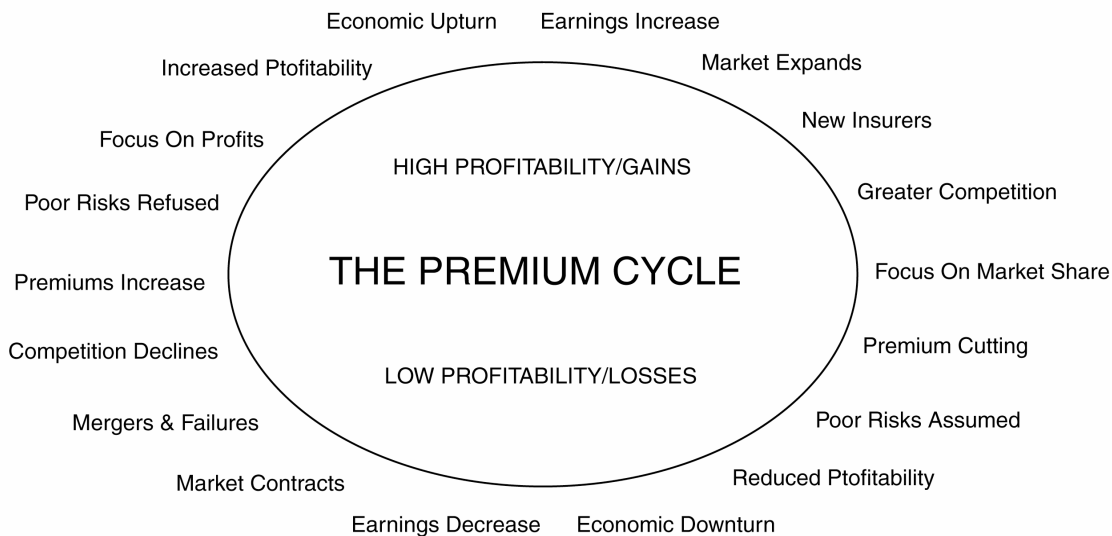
Economic Upturn
Earnings Increase
Market Expands
New Insurers
Greater Competition
Focus On Market Share
Premium Cutting
Poor Risks Assumed
Reduced Ptofitability
Economic Downturn
Earnings Decrease
Market Contracts
Mergers & Failures
Competition Declines
Premiums Increase
Poor Risks Refused
Focus On Profits
Increased Ptofitability

HIGH PROFITABILITY/GAINS

THE PREMIUM CYCLE

LOW PROFITABILITY/LOSSES